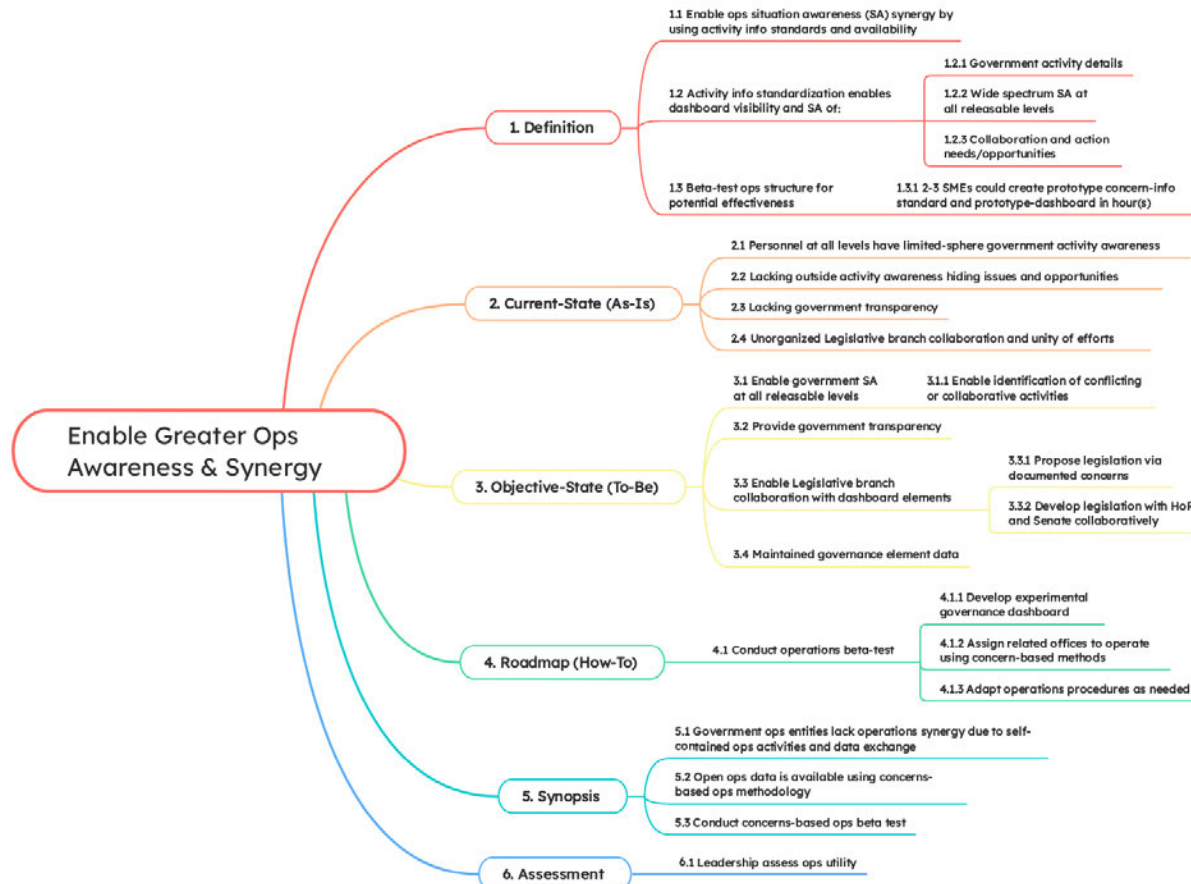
Enable Greater Ops Awareness & Synergy

1. Definition

1.1 Enable ops situation awareness (SA) synergy by using activity info standards and availability

1.2 Activity info standardization enables dashboard visibility and SA of:

1.2.1 Government activity details

1.2.2 Wide spectrum SA at all releasable levels

1.2.3 Collaboration and action needs/opportunities

1.3 Beta-test ops structure for potential effectiveness

1.3.1 2-3 SMEs could create prototype concern-info standard and prototype-dashboard in hour(s)

2. Current-State (As-Is)

2.1 Personnel at all levels have limited-sphere government activity awareness

2.2 Lacking outside activity awareness hiding issues and opportunities

2.3 Lacking government transparency

2.4 Unorganized Legislative branch collaboration and unity of efforts

3. Objective-State (To-Be)

3.1 Enable government SA at all releasable levels

3.1.1 Enable identification of conflicting or collaborative activities

3.2 Provide government transparency

3.3 Enable Legislative branch collaboration with dashboard elements

3.3.1 Propose legislation via documented concerns

3.3.2 Develop legislation with HoR and Senate collaboratively

3.4 Maintained governance element data

4. Roadmap (How-To)

4.1 Conduct operations beta-test

4.1.1 Develop experimental governance dashboard

4.1.2 Assign related offices to operate using concern-based methods

4.1.3 Adapt operations procedures as needed

5. Synopsis

5.1 Government ops entities lack operations synergy due to self-contained ops activities and data exchange

5.2 Open ops data is available using concerns-based ops methodology

5.3 Conduct concerns-based ops beta test

6. Assessment

6.1 Leadership assess ops utility